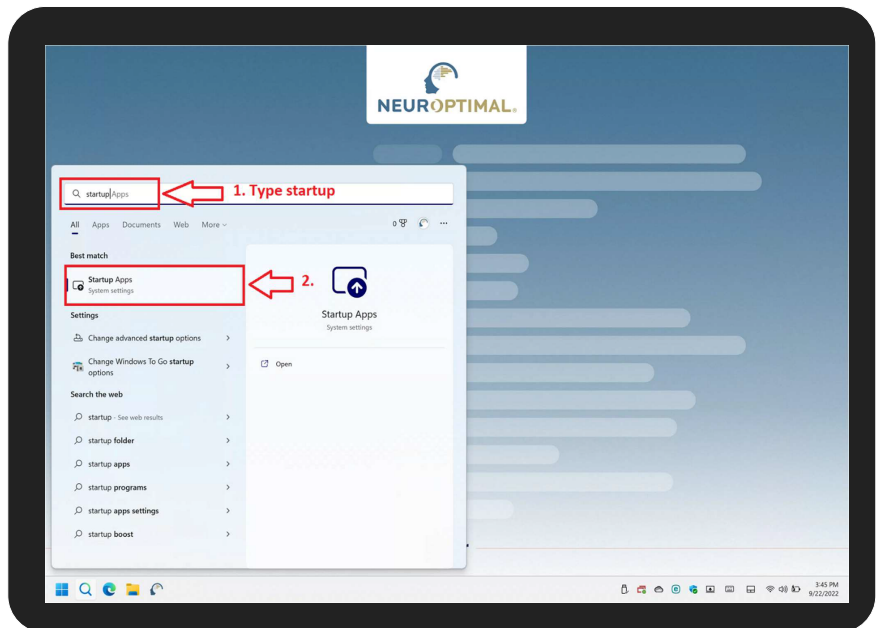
NEUROPTIMAL.

startup Apps

1. Type startup

All Apps Documents Web More

0

Best match

Startup Apps
System settings

2.

Startup Apps
System settings

Open

Settings

Change advanced startup options

Change Windows To Go startup options

Search the web

startup - See web results

startup folder

startup apps

startup programs

startup apps settings

startup boost

3:45 PM
9/22/2022